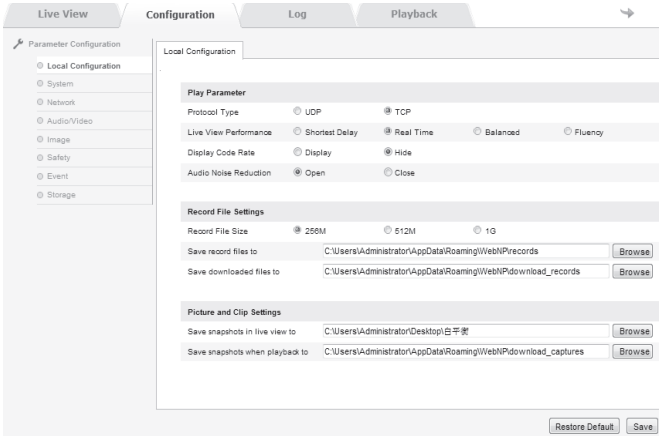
Live View
Configuration
Log
Playback

Parameter Configuration
Local Configuration
System
Network
Audio/Video
Image
Safety
Event
Storage

Local Configuration

Play Parameter

| | | | | |
|---|---|---|---|---|
| Protocol Type | UDP | TCP | | |
| Live View Performance | Shortest Delay | Real Time | Balanced | Fluency |
| Display Code Rate | Display | Hide | | |
| Audio Noise Reduction | Open | Close | | |

Record File Settings

| | | | |
|---|---|---|---|
| Record File Size | 256M | 512M | 1G |
| Save record files to | C:\Users\Administrator\AppData\Roaming\WebNP\records | Browse | |
| Save downloaded files to | C:\Users\Administrator\AppData\Roaming\WebNP\download_records | Browse | |

Picture and Clip Settings

| | | |
|---|---|---|
| Save snapshots in live view to | C:\Users\Administrator\Desktop\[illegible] | Browse |
| Save snapshots when playback to | C:\Users\Administrator\AppData\Roaming\WebNP\download_captures | Browse |

Restore Default
Save